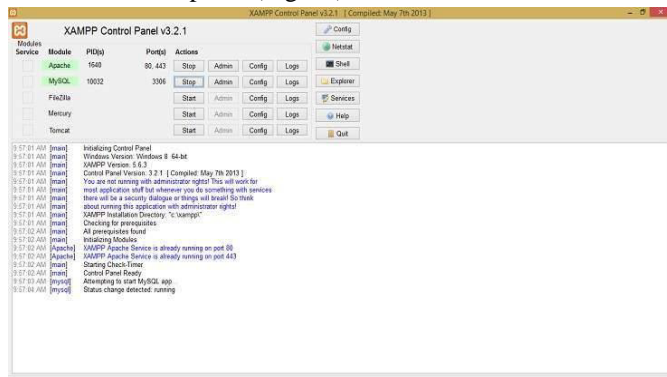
XAMPP Control Panel v3.2.1 [ Compiled: May 7th 2013 ]

XAMPP Control Panel v3.2.1

Modules
Service

| Module | PID(s) | Port(s) | Actions | | | |
|---|---|---|---|---|---|---|
| Apache | 1648 | 80, 443 | Stop | Admin | Config | Logs |
| MySQL | 10032 | 3306 | Stop | Admin | Config | Logs |
| FileZilla | | | Start | Admin | Config | Logs |
| Mercury | | | Start | Admin | Config | Logs |
| Tomcat | | | Start | Admin | Config | Logs |

Config
Netstat
Shell
Explorer
Services
Help
Quit

9:57:01 AM [main] Initializing Control Panel
9:57:01 AM [main] Windows Version: Windows 8 64-bit
9:57:01 AM [main] XAMPP Version: 5.6.3
9:57:01 AM [main] Control Panel Version: 3.2.1 [ Compiled: May 7th 2013 ]
9:57:01 AM [main] You are not running with administrator rights! This will work for
9:57:01 AM [main] most application stuff but whenever you do something with services
9:57:01 AM [main] there will be a security dialogue or things will break! So think
9:57:01 AM [main] about running this application with administrator rights!
9:57:01 AM [main] XAMPP Installation Directory: "c:\xampp\"
9:57:01 AM [main] Checking for prerequisites
9:57:02 AM [main] All prerequisites found
9:57:02 AM [main] Initializing Modules
9:57:02 AM [Apache] XAMPP Apache Service is already running on port 80
9:57:02 AM [Apache] XAMPP Apache Service is already running on port 443
9:57:02 AM [main] Starting Check-Timer
9:57:02 AM [main] Control Panel Ready
9:57:03 AM [mysql] Attempting to start MySQL app
9:57:04 AM [mysql] Status change detected: running